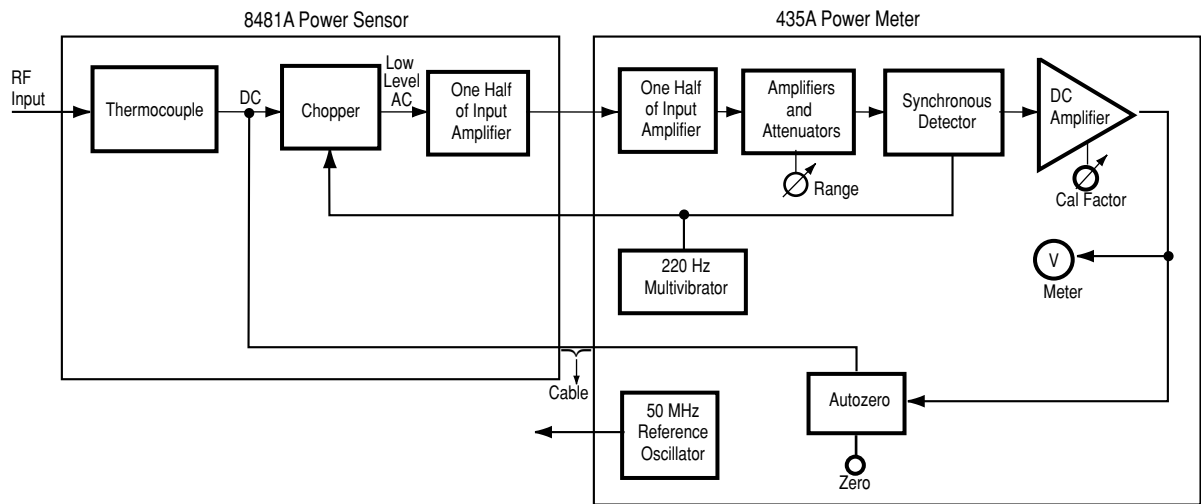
8481A Power Sensor

435A Power Meter

RF Input

Thermocouple

DC

Chopper

Low Level AC

One Half of Input Amplifier

One Half of Input Amplifier

Amplifiers and Attenuators

Range

Synchronous Detector

DC Amplifier

Cal Factor

220 Hz Multivibrator

V

Meter

Cable

50 MHz Reference Oscillator

Autozero

Zero